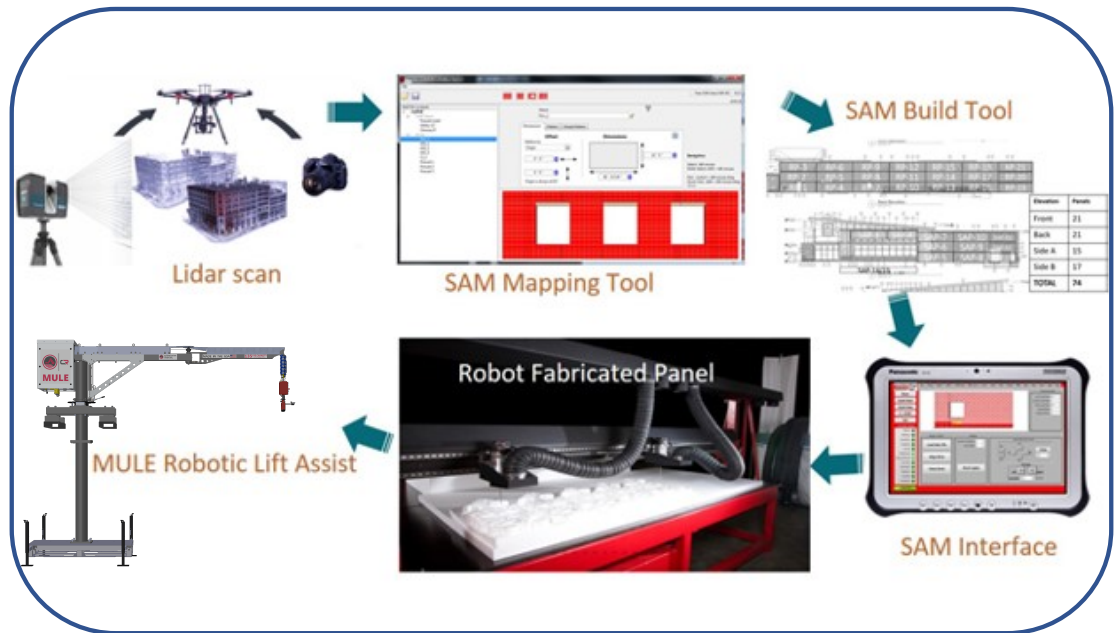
Lidar scan

SAM Mapping Tool

SAM Build Tool

| Elevation | Panels |
|---|---|
| Front | 21 |
| Back | 21 |
| Side A | 15 |
| Side B | 17 |
| TOTAL | 74 |

MULE

MULE Robotic Lift Assist

Robot Fabricated Panel

Panasonic

SAM Interface